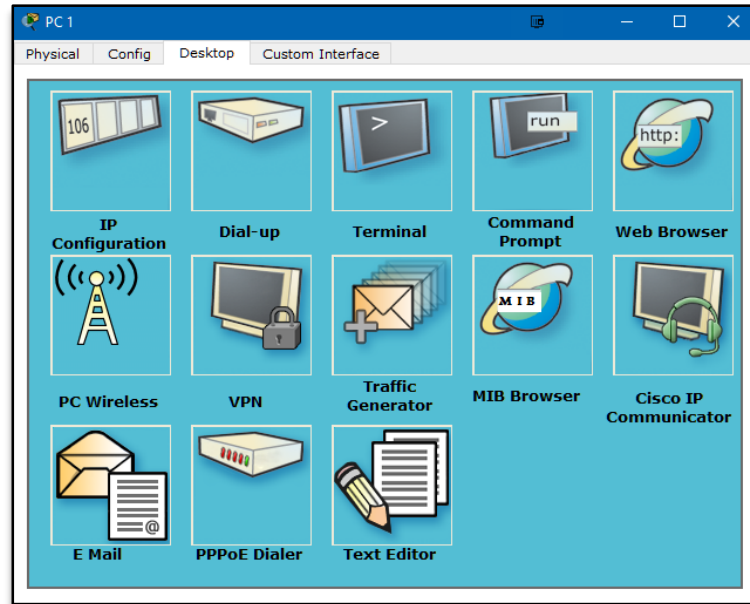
PC 1

Physical | Config | Desktop | Custom Interface

106

IP Configuration

Dial-up

>

Terminal

run

Command Prompt

http:

Web Browser

PC Wireless

VPN

Traffic Generator

MIB

MIB Browser

Cisco IP Communicator

@

E Mail

PPPoE Dialer

Text Editor